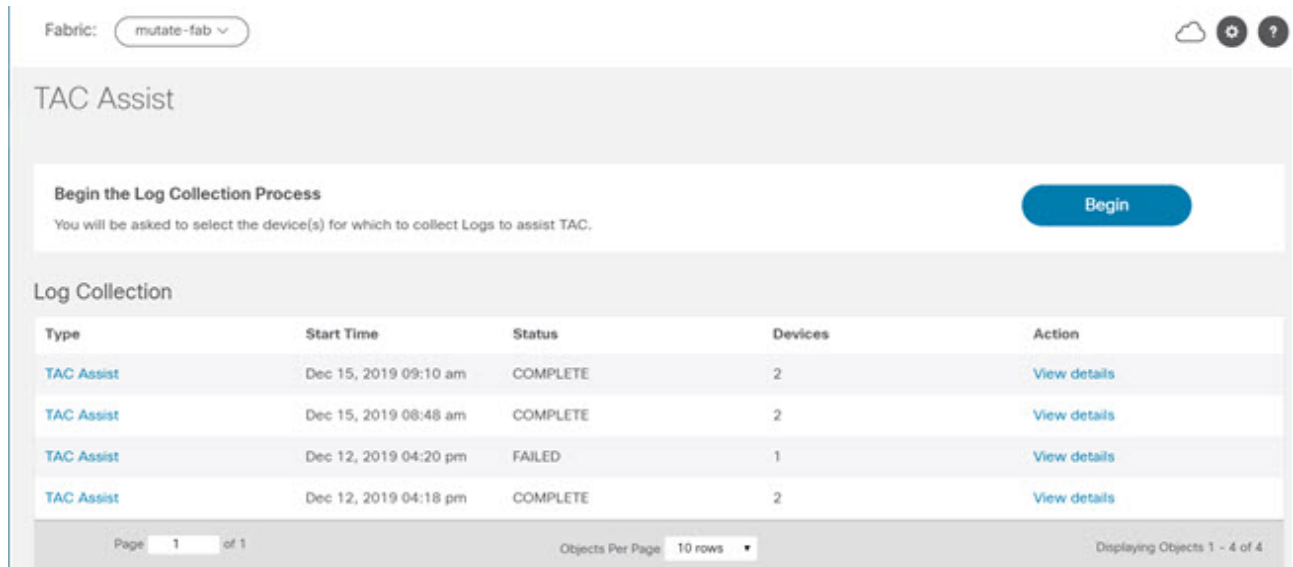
Fabric: mutate-fab

TAC Assist

Begin the Log Collection Process

You will be asked to select the device(s) for which to collect Logs to assist TAC.

Begin

Log Collection

| Type | Start Time | Status | Devices | Action |
|---|---|---|---|---|
| TAC Assist | Dec 15, 2019 09:10 am | COMPLETE | 2 | View details |
| TAC Assist | Dec 15, 2019 08:48 am | COMPLETE | 2 | View details |
| TAC Assist | Dec 12, 2019 04:20 pm | FAILED | 1 | View details |
| TAC Assist | Dec 12, 2019 04:18 pm | COMPLETE | 2 | View details |

Page 1 of 1

Objects Per Page 10 rows

Displaying Objects 1 - 4 of 4